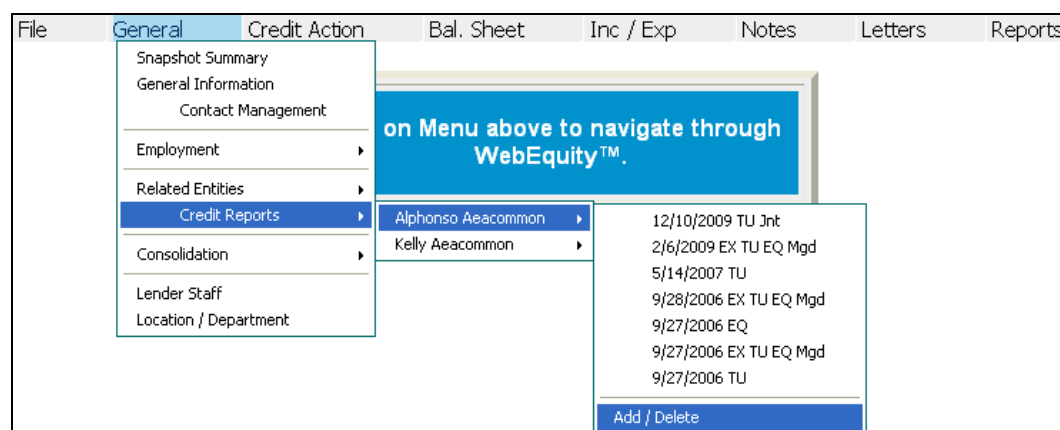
File General Credit Action Bal. Sheet Inc / Exp Notes Letters Reports

Snapshot Summary
General Information
Contact Management
Employment
Related Entities
Credit Reports
Consolidation
Lender Staff
Location / Department

on Menu above to navigate through WebEquity™.

Alphonso Aeacommon
Kelly Aeacommon

12/10/2009 TU Jnt
2/6/2009 EX TU EQ Mgd
5/14/2007 TU
9/28/2006 EX TU EQ Mgd
9/27/2006 EQ
9/27/2006 EX TU EQ Mgd
9/27/2006 TU
Add / Delete